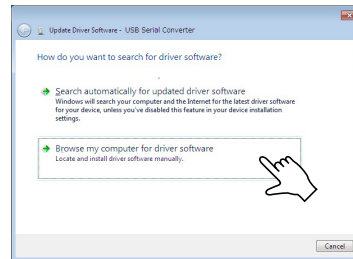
Update Driver Software - USB Serial Converter

How do you want to search for driver software?

Search automatically for updated driver software
Windows will search your computer and the Internet for the latest driver software for your device, unless you've disabled this feature in your device installation settings.

Browse my computer for driver software
Locate and install driver software manually.

Cancel